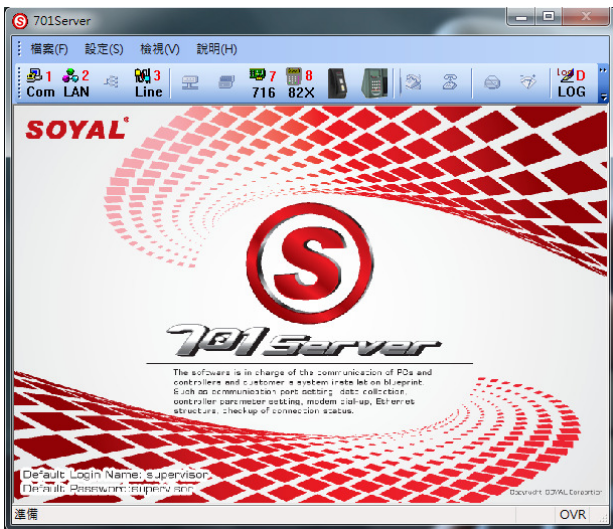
701Server

檔案(F) 設定(S) 檢視(V) 說明(H)

1 Com 2 LAN 3 Line 7 716 8 82X D LOG

SOYAL®

S

701Server

The software is in charge of the communication of PCs and controllers and customer a system installation on blueprint. Such as communication port setting, data collection, controller parameter setting, modem dial-up, Ethernet structure, check-up of connection status.

Default Login Name: supervisor
Default Password: supervisor

Copyright SOYAL Corporation

準備 OVR